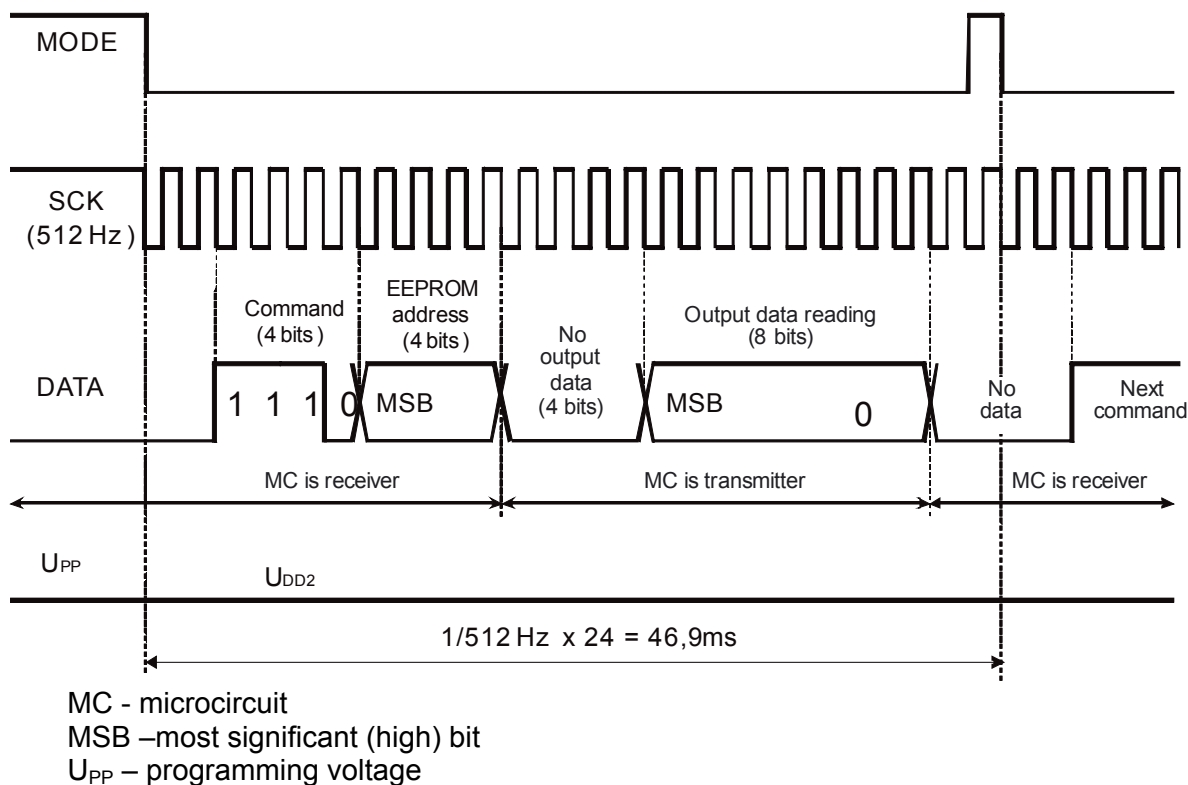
MODE

SCK (512 Hz)

Command (4 bits)

EEPROM address (4 bits)

No output data (4 bits)

Output data reading (8 bits)

DATA

1 1 1 0

MSB

MSB

0

No data

Next command

MC is receiver

MC is transmitter

MC is receiver

$U_{PP}$

$U_{DD2}$

1/512 Hz x 24 = 46,9ms

MC - microcircuit
MSB –most significant (high) bit
$U_{PP}$ – programming voltage